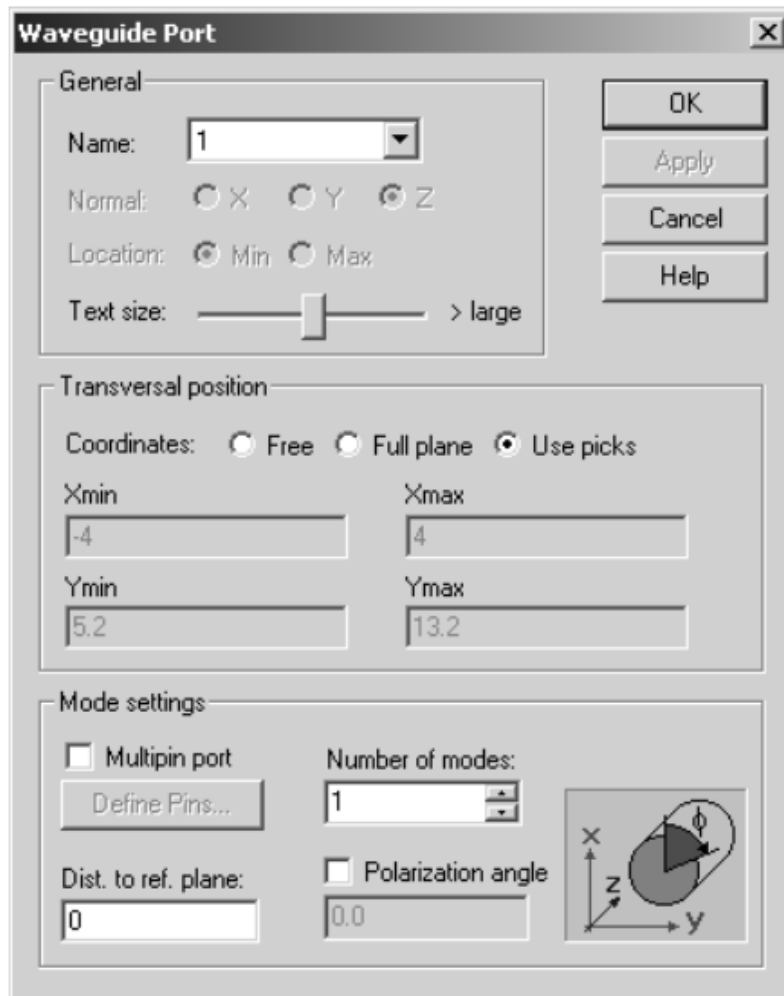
Waveguide Port

General

Name: 1

Normal: X Y Z

Location: Min Max

Text size: > large

OK

Apply

Cancel

Help

Transversal position

Coordinates: Free Full plane Use picks

Xmin
-4

Xmax
4

Ymin
5.2

Ymax
13.2

Mode settings

Multipin port

Define Pins...

Number of modes:
1

Dist. to ref. plane:
0

Polarization angle
0.0

x
z
y
$\phi$